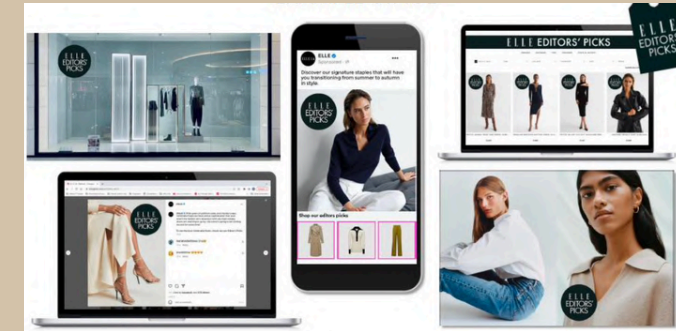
ELLE EDITORS' PICKS

ELLE EDITORS' PICKS

ELLE
Sponsored

Discover our signature staples that will have you transitioning from summer to autumn in style

ELLE EDITORS' PICKS

Shop our editors picks

ELLE EDITORS' PICKS

ELLE EDITORS' PICKS

ELLE EDITORS' PICKS

ELLE EDITORS' PICKS

ELLE EDITORS' PICKS